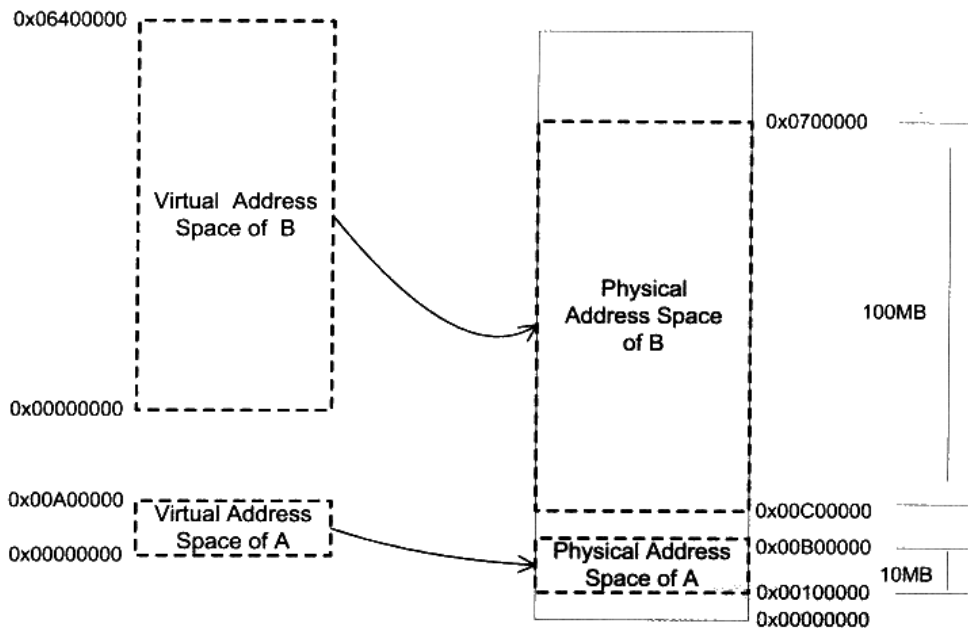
0x06400000

Virtual Address Space of B

0x00000000

0x00A00000

Virtual Address Space of A

0x00000000

0x0700000

Physical Address Space of B

100MB

0x00C00000

Physical Address Space of A

0x00B00000

10MB

0x00100000

0x00000000